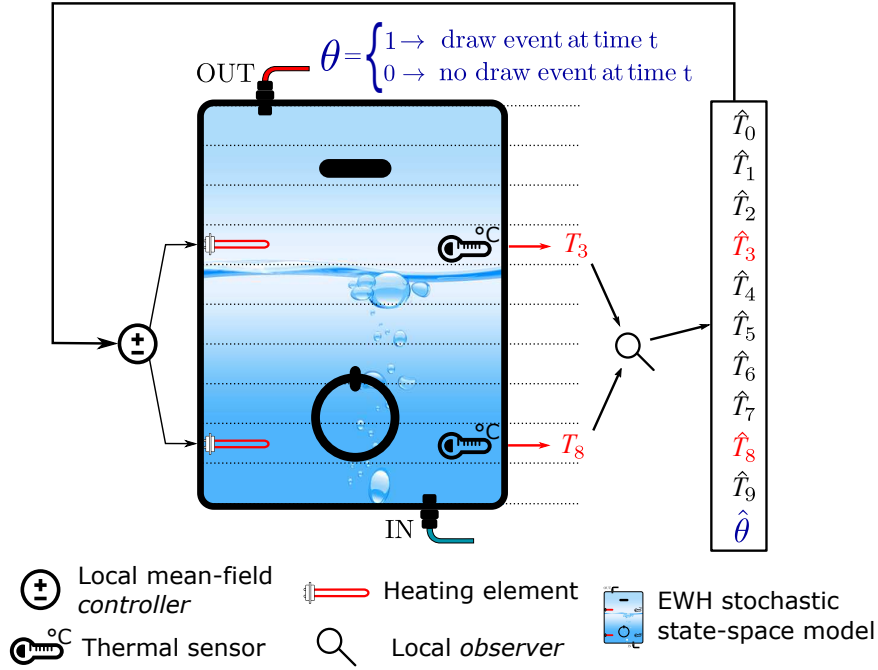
OUT $\theta = \begin{cases} 1 \rightarrow \text{ draw event at time t} \\ 0 \rightarrow \text{ no draw event at time t} \end{cases}$

°C $T_3$

°C $T_8$

±

IN

$\hat{T}_0$
$\hat{T}_1$
$\hat{T}_2$
$\hat{T}_3$
$\hat{T}_4$
$\hat{T}_5$
$\hat{T}_6$
$\hat{T}_7$
$\hat{T}_8$
$\hat{T}_9$
$\hat{\theta}$

± Local mean-field *controller*

Heating element

EWH stochastic state-space model

°C Thermal sensor

Local *observer*